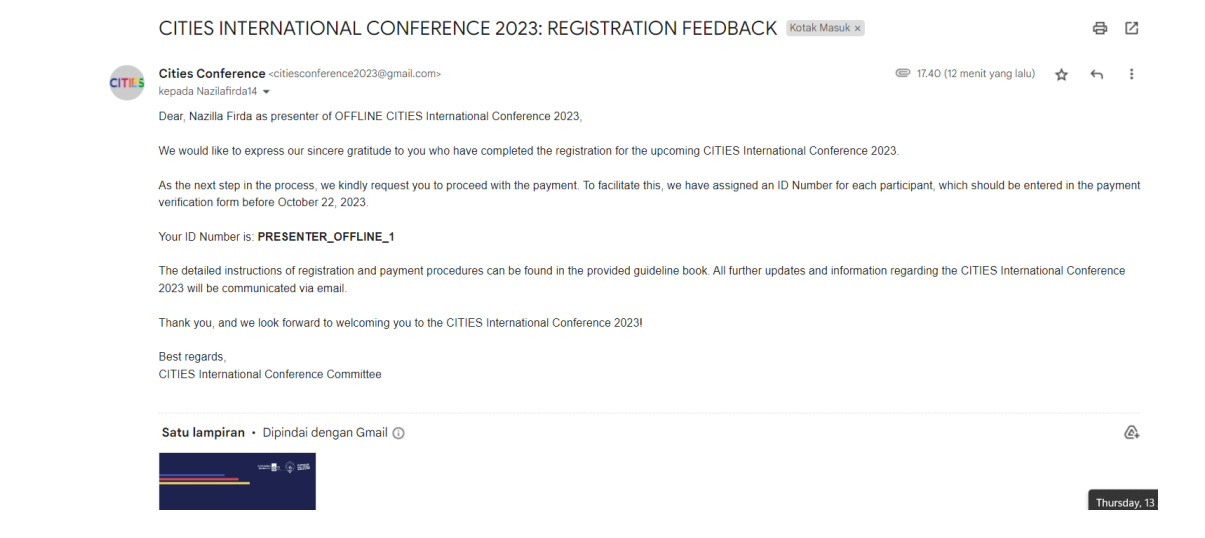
CITIES INTERNATIONAL CONFERENCE 2023: REGISTRATION FEEDBACK Kotak Masuk ×

CITIES

Cities Conference <citiesconference2023@gmail.com>
kepada Nazilafirda14

17.40 (12 menit yang lalu)

Dear, Nazilla Firda as presenter of OFFLINE CITIES International Conference 2023,

We would like to express our sincere gratitude to you who have completed the registration for the upcoming CITIES International Conference 2023.

As the next step in the process, we kindly request you to proceed with the payment. To facilitate this, we have assigned an ID Number for each participant, which should be entered in the payment verification form before October 22, 2023.

Your ID Number is: **PRESENTER_OFFLINE_1**

The detailed instructions of registration and payment procedures can be found in the provided guideline book. All further updates and information regarding the CITIES International Conference 2023 will be communicated via email.

Thank you, and we look forward to welcoming you to the CITIES International Conference 2023!

Best regards,
CITIES International Conference Committee

Satu lampiran • Dipindai dengan Gmail

Thursday, 13